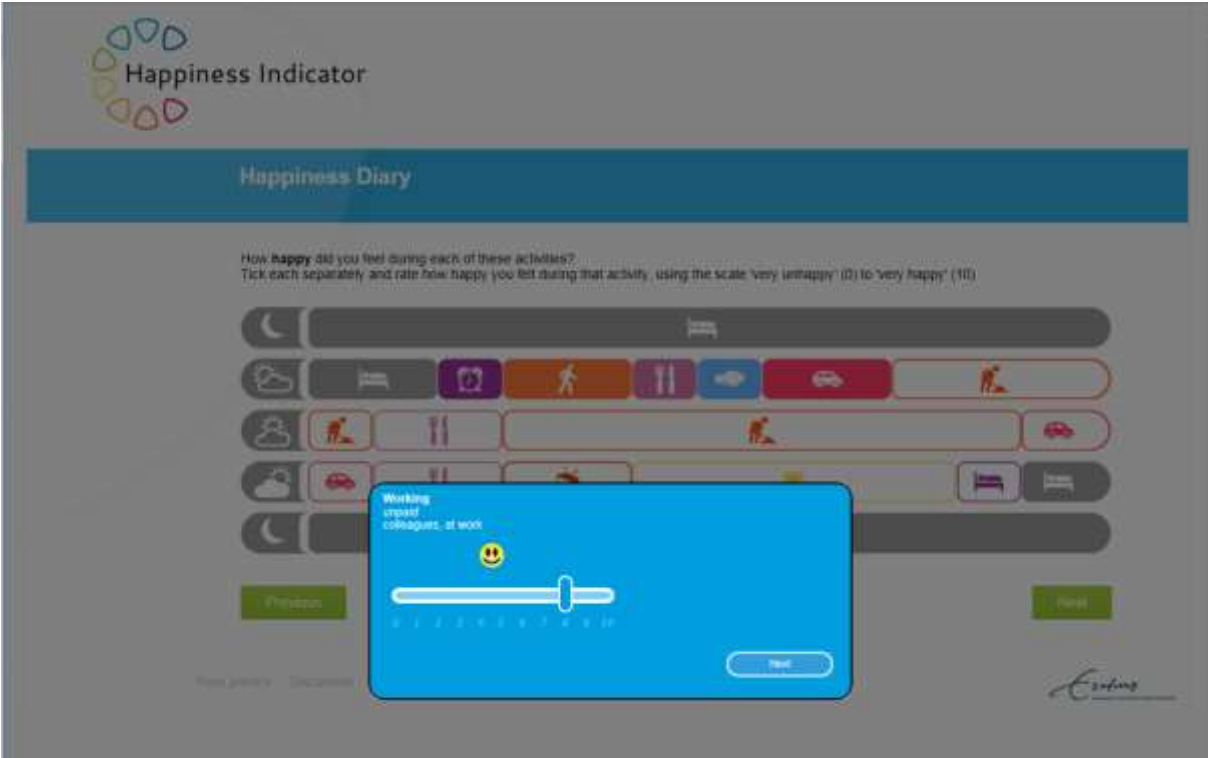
Happiness Indicator

Happiness Diary

How **happy** did you feel during each of these activities?
Tick each separately and rate how happy you felt during that activity, using the scale 'very unhappy' (0) to 'very happy' (10)

Working
unpaid
colleagues, at work

0 1 2 3 4 5 6 7 8 9 10

Next

Previous

Next

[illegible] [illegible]

Erasmus